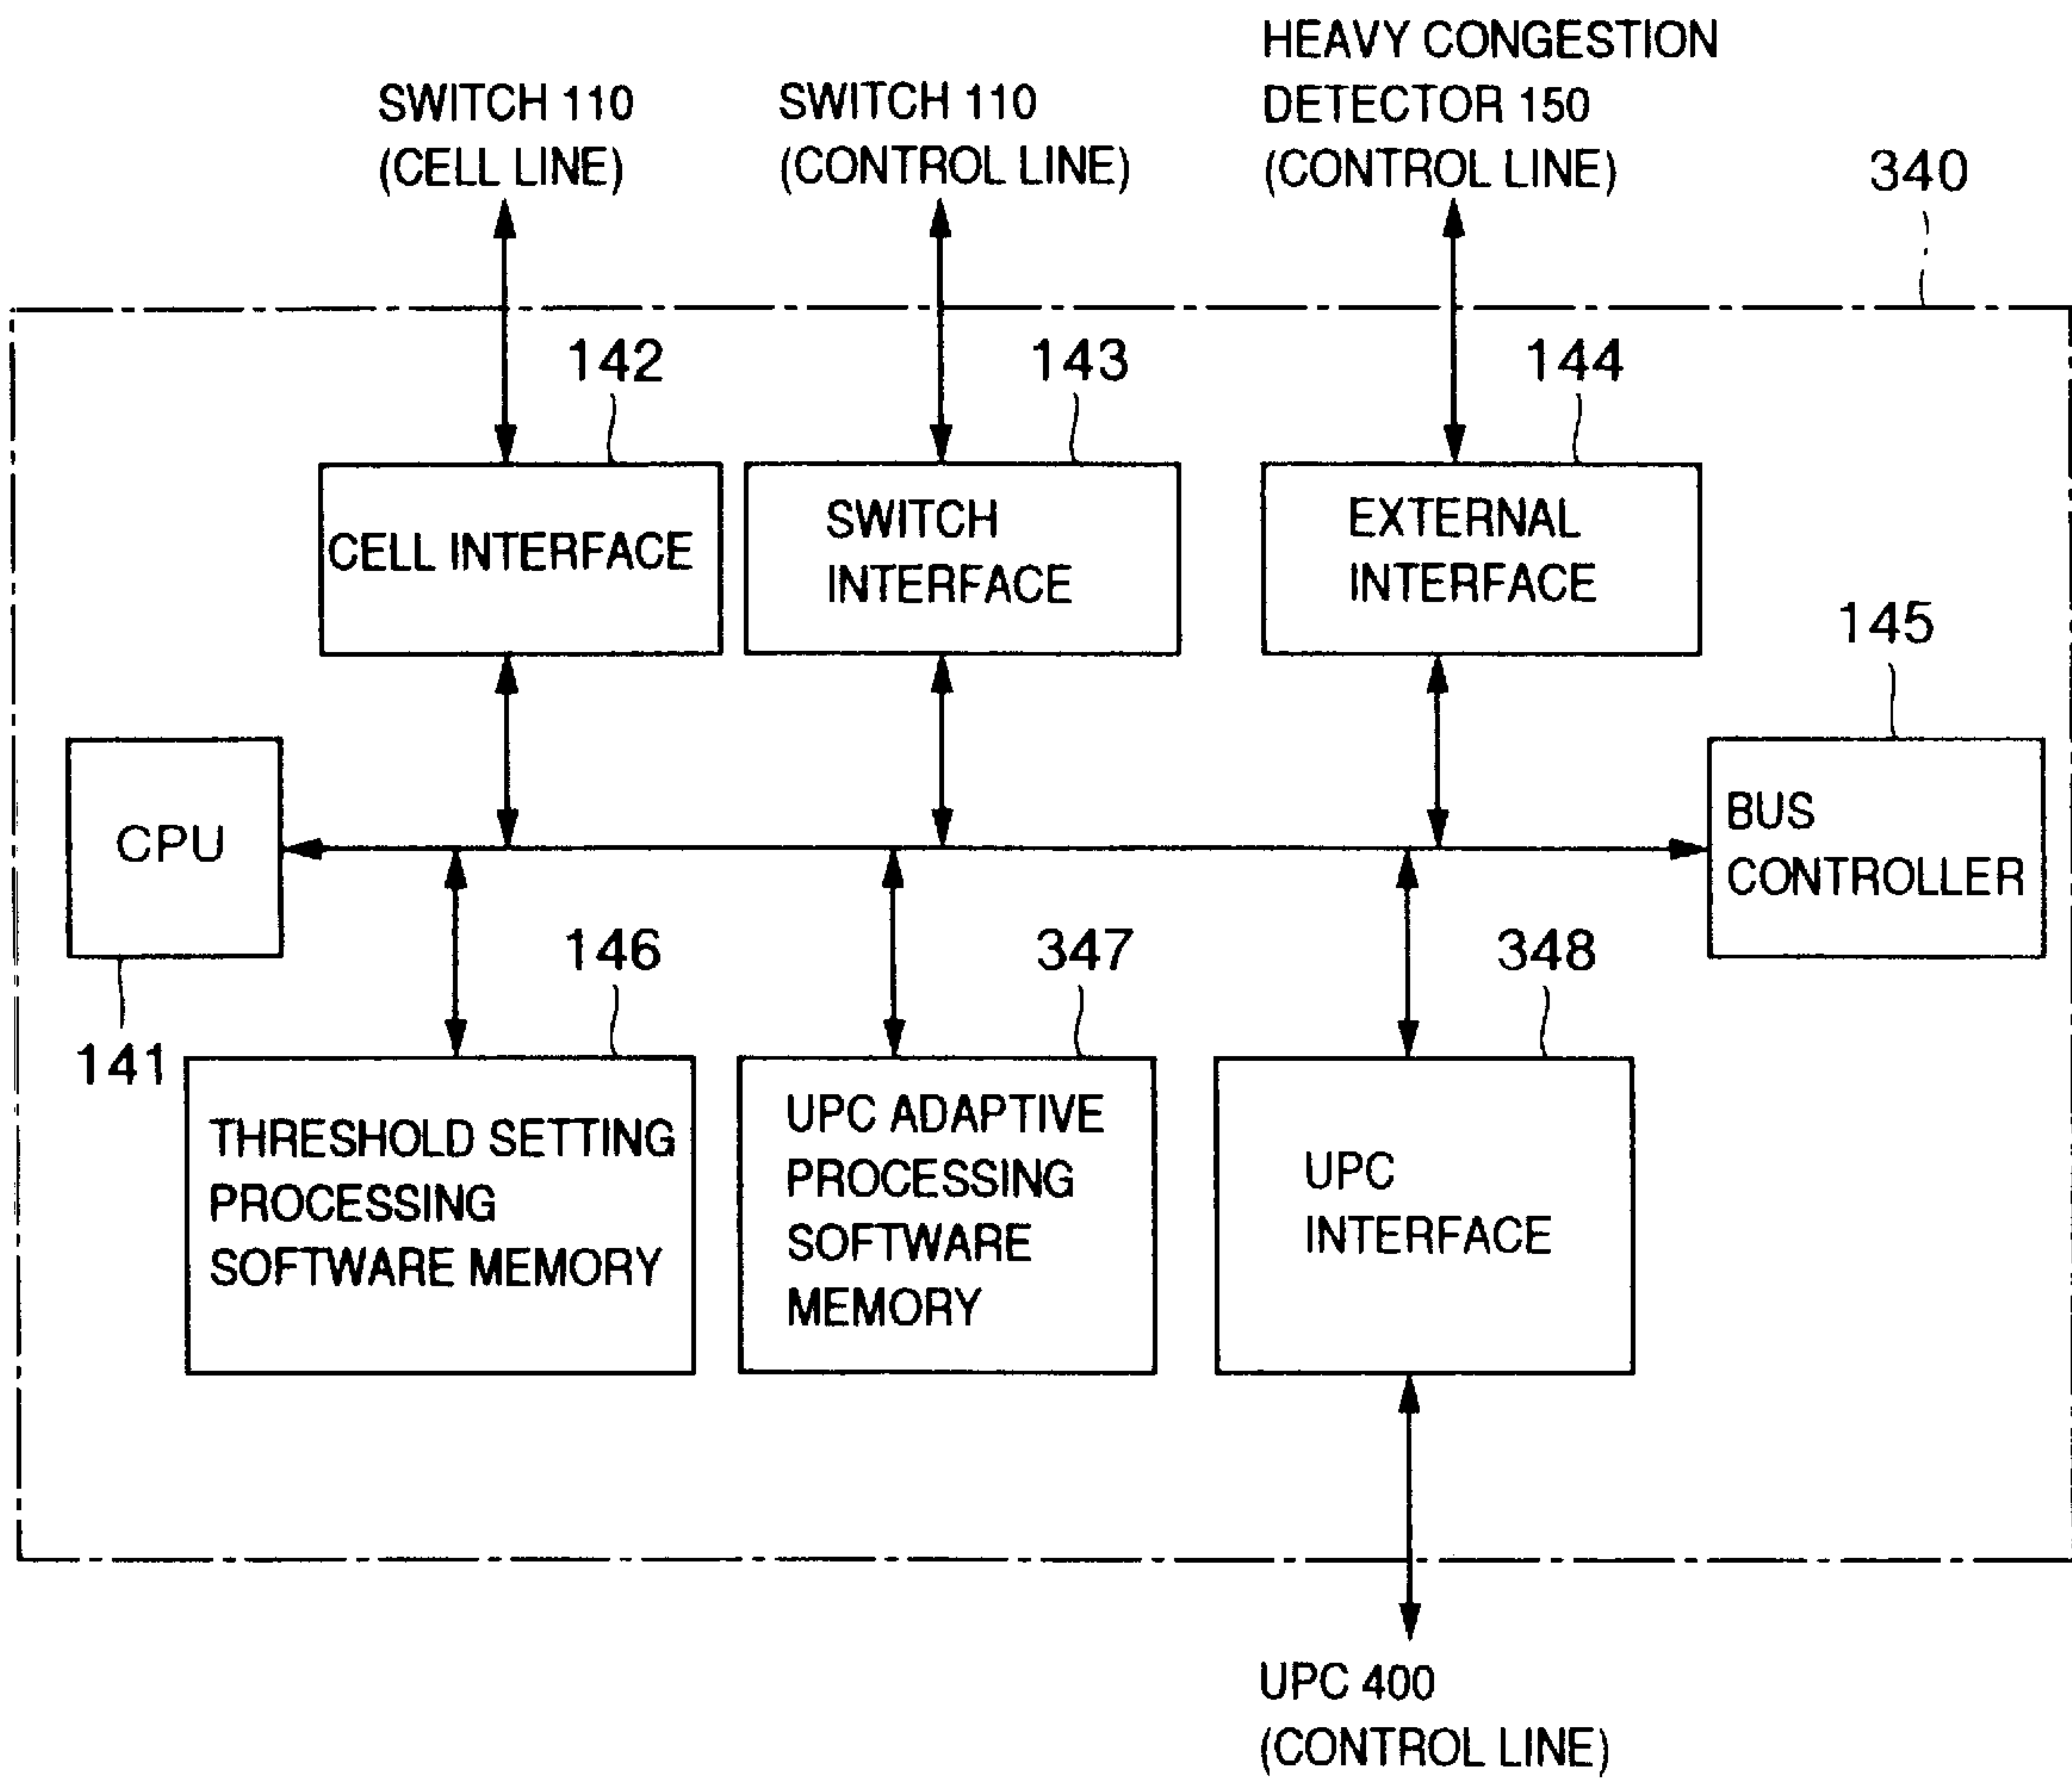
SWITCH 110
(CELL LINE)

SWITCH 110
(CONTROL LINE)

HEAVY CONGESTION
DETECTOR 150
(CONTROL LINE)

340

142

143

144

CELL INTERFACE

SWITCH
INTERFACE

EXTERNAL
INTERFACE

145

CPU

BUS
CONTROLLER

146

347

348

141

THRESHOLD SETTING
PROCESSING
SOFTWARE MEMORY

UPC ADAPTIVE
PROCESSING
SOFTWARE
MEMORY

UPC
INTERFACE

UPC 400
(CONTROL LINE)